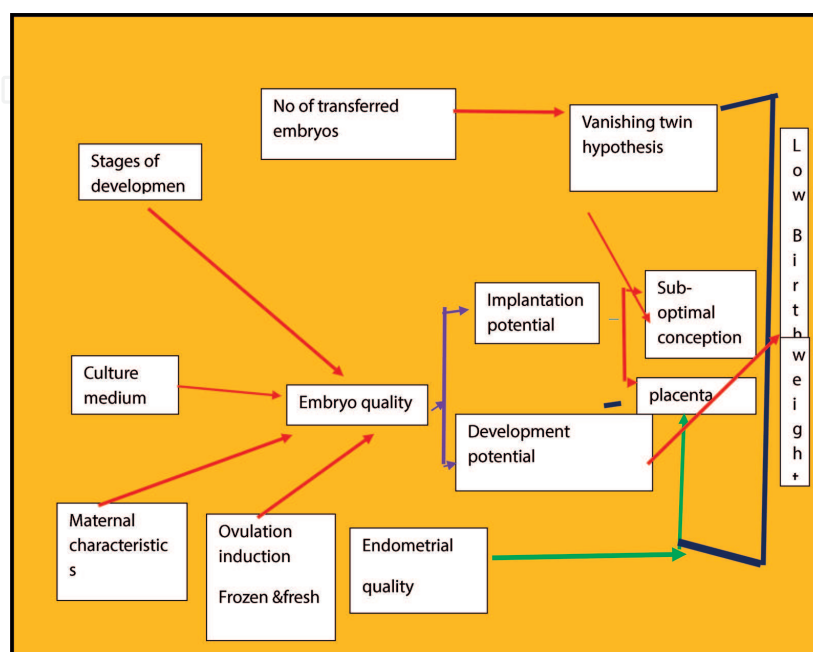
No of transferred embryos

Vanishing twin hypothesis

Stages of developmen

L o w B i r t h w e i g h t

Implantation potential

Sub-optimal conception

Culture medium

Embryo quality

placenta

Development potential

Maternal characteristic s

Ovulation induction

Frozen &fresh

Endometrial quality